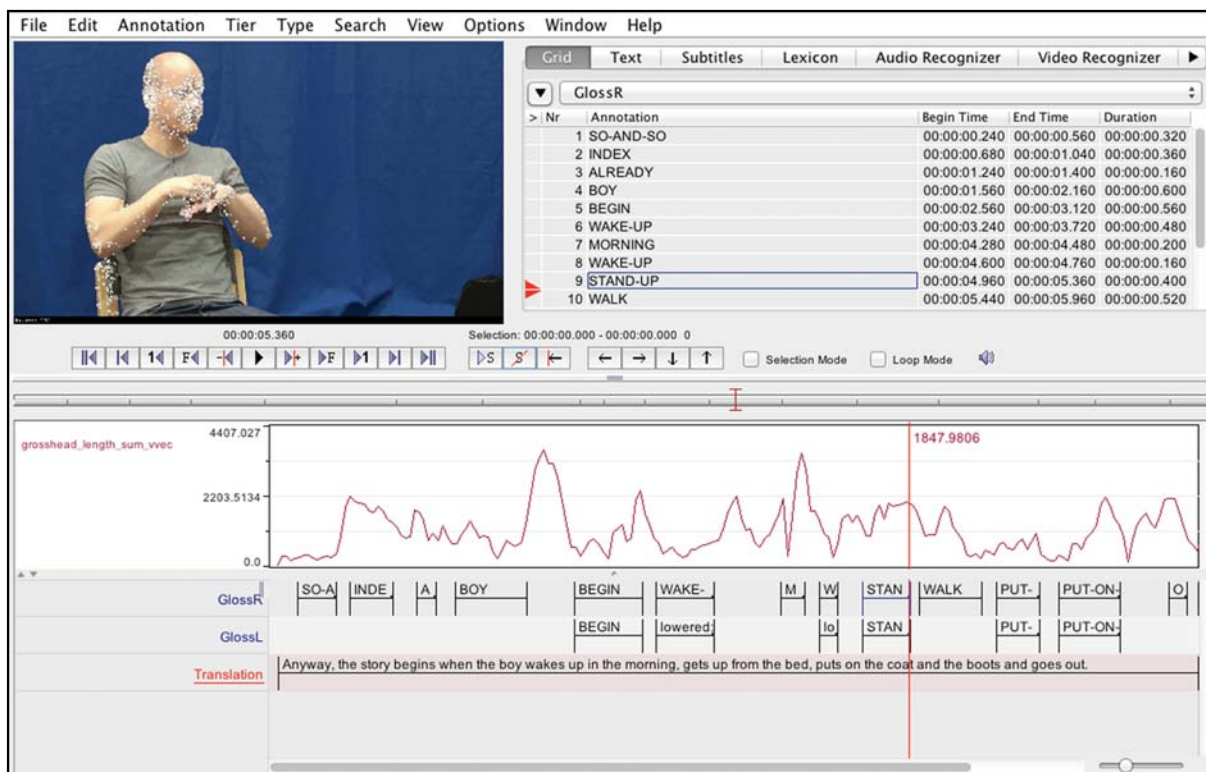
File Edit Annotation Tier Type Search View Options Window Help

Grid Text Subtitles Lexicon Audio Recognizer Video Recognizer

GlossR

| Nr | Annotation | Begin Time | End Time | Duration |
|---|---|---|---|---|
| 1 | SO-AND-SO | 00:00:00.240 | 00:00:00.560 | 00:00:00.320 |
| 2 | INDEX | 00:00:00.680 | 00:00:01.040 | 00:00:00.360 |
| 3 | ALREADY | 00:00:01.240 | 00:00:01.400 | 00:00:00.160 |
| 4 | BOY | 00:00:01.560 | 00:00:02.160 | 00:00:00.600 |
| 5 | BEGIN | 00:00:02.560 | 00:00:03.120 | 00:00:00.560 |
| 6 | WAKE-UP | 00:00:03.240 | 00:00:03.720 | 00:00:00.480 |
| 7 | MORNING | 00:00:04.280 | 00:00:04.480 | 00:00:00.200 |
| 8 | WAKE-UP | 00:00:04.600 | 00:00:04.760 | 00:00:00.160 |
| 9 | STAND-UP | 00:00:04.960 | 00:00:05.360 | 00:00:00.400 |
| 10 | WALK | 00:00:05.440 | 00:00:05.960 | 00:00:00.520 |

00:00:05.360

Selection: 00:00:00.000 - 00:00:00.000 0

Selection Mode Loop Mode

grosshead_length_sum_vvec

4407.027

2203.5134

0.0

1847.9806

GlossR SO-A INDE A BOY BEGIN WAKE- M W STAN WALK PUT- PUT-ON- O

GlossL BEGIN lowered lo STAN PUT- PUT-ON-

Translation Anyway, the story begins when the boy wakes up in the morning, gets up from the bed, puts on the coat and the boots and goes out.